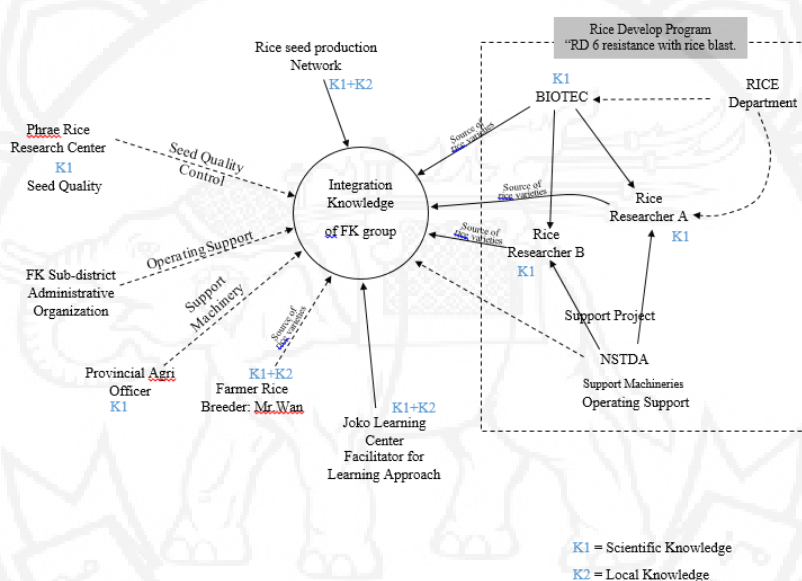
Rice Develop Program
"RD 6 resistance with rice blast.

Rice seed production Network
K1+K2

K1
BIOTEC

RICE Department

Phrae Rice Research Center
K1
Seed Quality

Seed Quality Control

Source of rice varieties

Integration Knowledge of FK group

Source of rice varieties

Rice Researcher A
K1

Source of rice varieties

Rice Researcher B
K1

Operating Support

FK Sub-district Administrative Organization

Support Machinery

Source of rice varieties

Support Project

NSTDA
Support Machineries
Operating Support

Provincial Agri Officer
K1

K1+K2
Farmer Rice Breeder: Mr.Wan

K1+K2
Joko Learning Center
Facilitator for Learning Approach

K1 = Scientific Knowledge
K2 = Local Knowledge